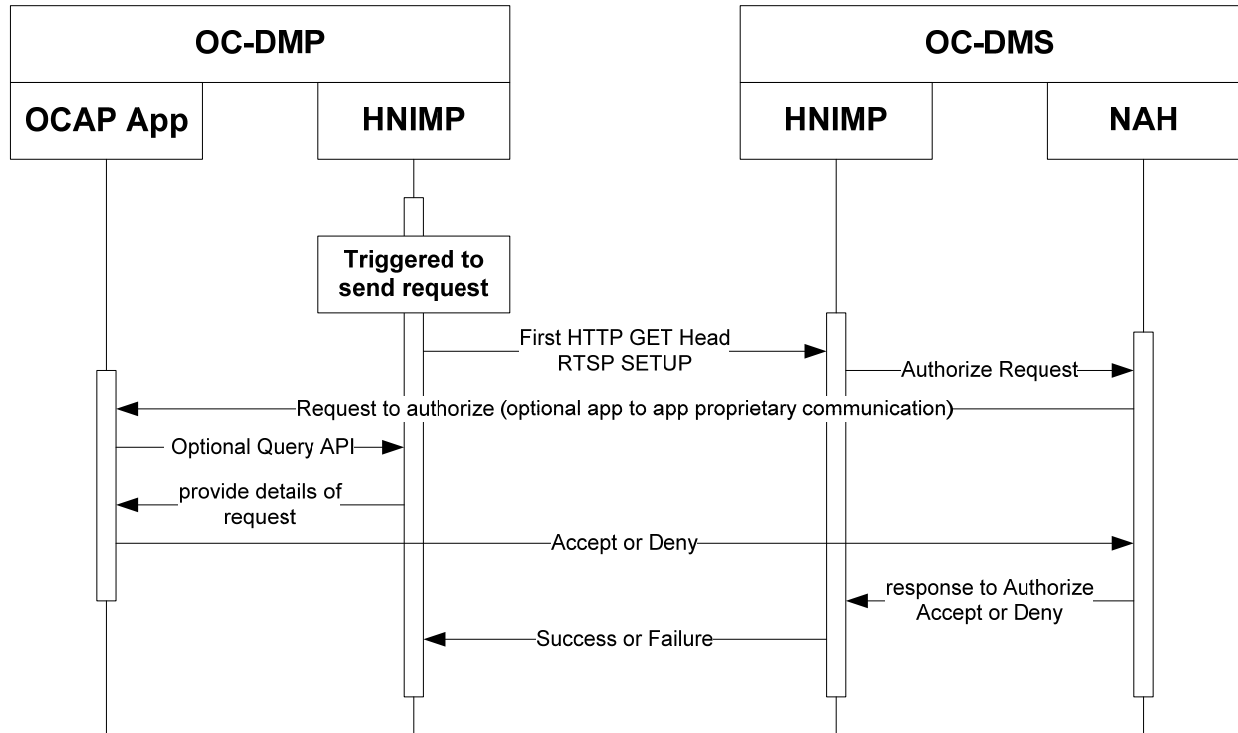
OC-DMP

OCAP App

HNIMP

OC-DMS

HNIMP

NAH

Triggered to send request

First HTTP GET Head RTSP SETUP

Authorize Request

Request to authorize (optional app to app proprietary communication)

Optional Query API

provide details of request

Accept or Deny

response to Authorize Accept or Deny

Success or Failure